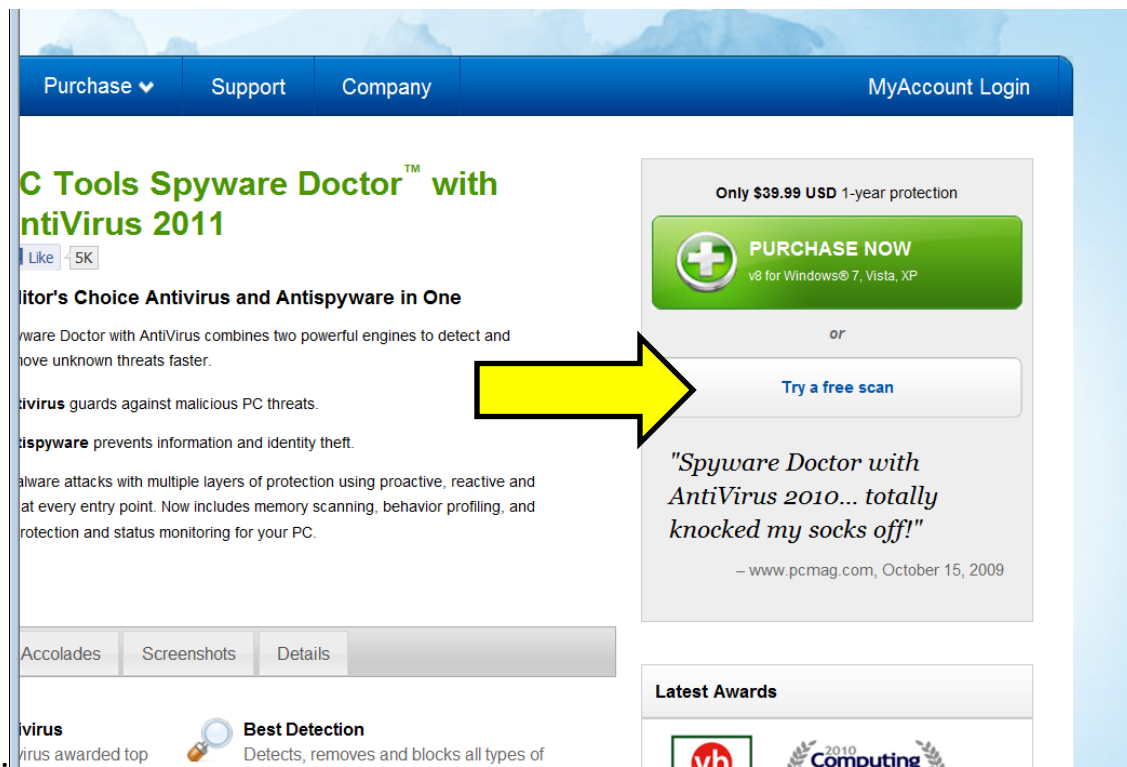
Purchase Support Company MyAccount Login

C Tools Spyware Doctor™ with ntiVirus 2011

Like 5K

litor's Choice Antivirus and Antispyware in One

yware Doctor with AntiVirus combines two powerful engines to detect and nove unknown threats faster.

tivirus guards against malicious PC threats.

tispyware prevents information and identity theft.

alware attacks with multiple layers of protection using proactive, reactive and at every entry point. Now includes memory scanning, behavior profiling, and rotection and status monitoring for your PC.

Accolades Screenshots Details

ivirus
irus awarded top

Best Detection
Detects, removes and blocks all types of

Only $39.99 USD 1-year protection

PURCHASE NOW
v8 for Windows® 7, Vista, XP

or

Try a free scan

"Spyware Doctor with AntiVirus 2010... totally knocked my socks off!"

– www.pcmag.com, October 15, 2009

Latest Awards

2010 Computing